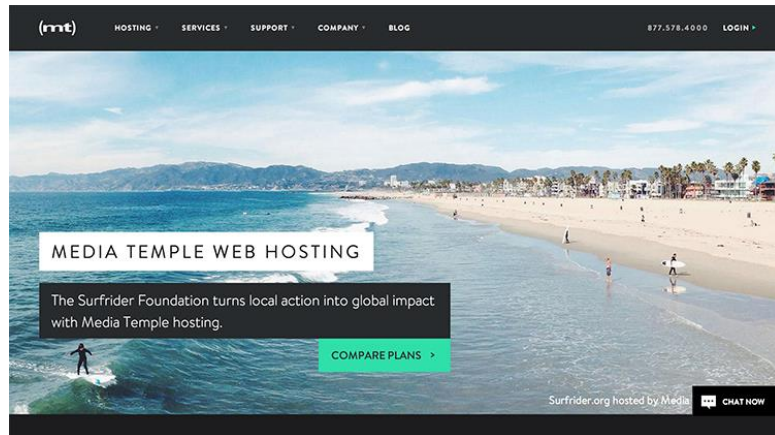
(mt)
HOSTING
SERVICES
SUPPORT
COMPANY
BLOG
877.578.4000
LOGIN

MEDIA TEMPLE WEB HOSTING

The Surfrider Foundation turns local action into global impact with Media Temple hosting.

COMPARE PLANS >

Surfrider.org hosted by Media

CHAT NOW